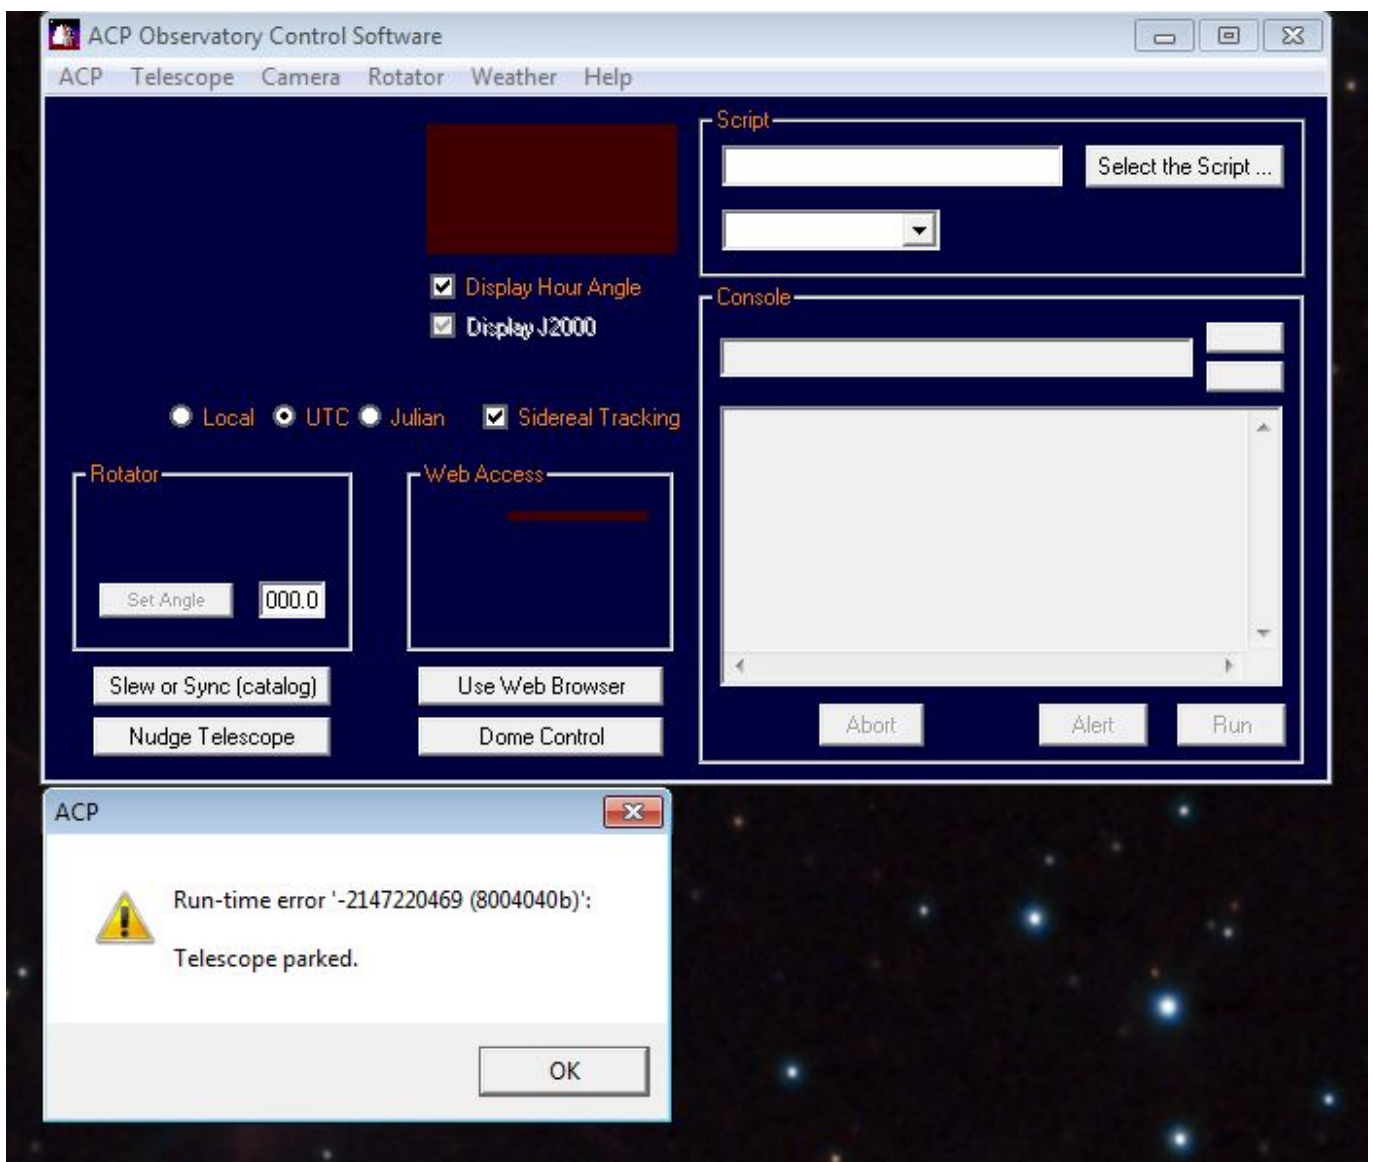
ACP Observatory Control Software

ACP Telescope Camera Rotator Weather Help

Script

Select the Script ...

Display Hour Angle

Display J2000

Console

Local UTC Julian

Sidereal Tracking

Rotator

Web Access

Set Angle 000.0

Slew or Sync (catalog)

Use Web Browser

Nudge Telescope

Dome Control

Abort Alert Run

ACP

Run-time error '-2147220469 (8004040b)':

Telescope parked.

OK